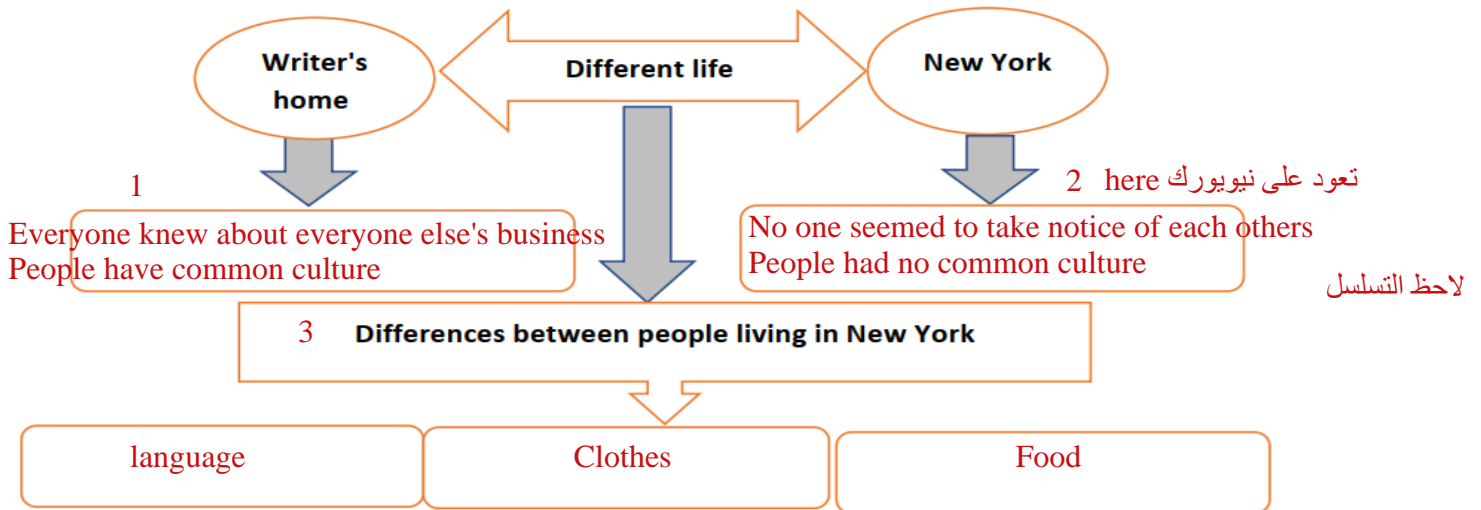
Writer's home

Different life

New York

1

Everyone knew about everyone else's business
People have common culture

2 here تعود على نيويورك

No one seemed to take notice of each others
People had no common culture

لاحظ التسلسل

3 Differences between people living in New York

language

Clothes

Food